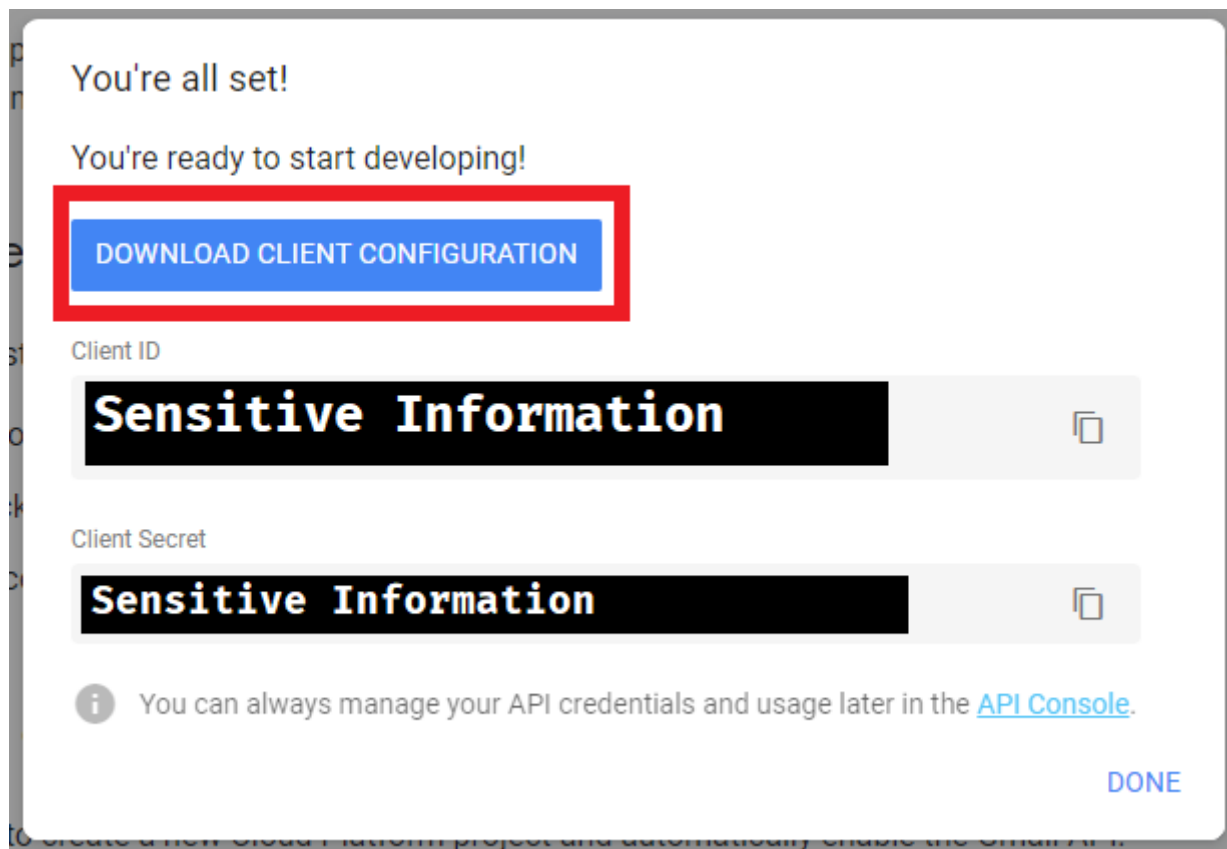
You're all set!

You're ready to start developing!

DOWNLOAD CLIENT CONFIGURATION

Client ID

Sensitive Information

Client Secret

Sensitive Information

You can always manage your API credentials and usage later in the API Console.

DONE

to create a new Cloud Platform project and automatically enable the Gmail API.